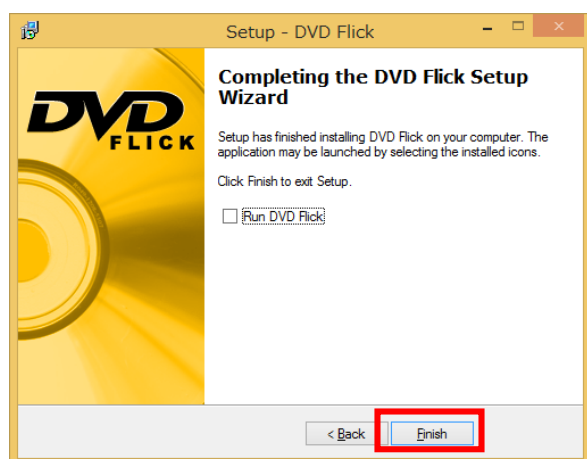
Setup - DVD Flick

DVD FLICK

Completing the DVD Flick Setup Wizard

Setup has finished installing DVD Flick on your computer. The application may be launched by selecting the installed icons.

Click Finish to exit Setup.

Run DVD Flick

< Back

Finish